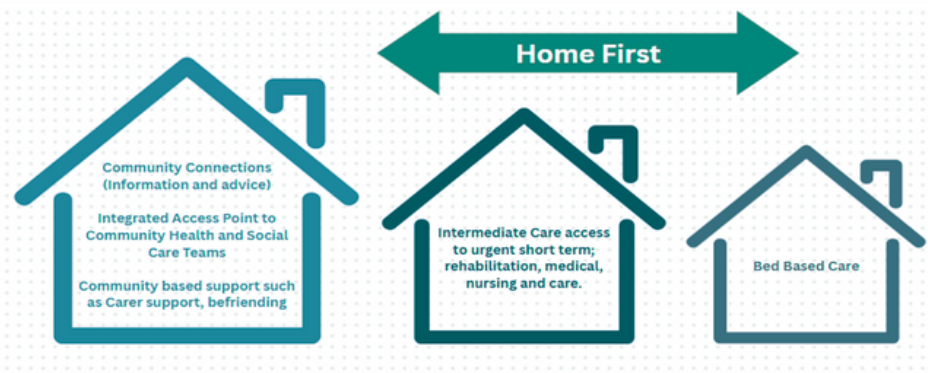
Home First

Community Connections (Information and advice)

Integrated Access Point to Community Health and Social Care Teams

Community based support such as Carer support, befriending

Intermediate Care access to urgent short term; rehabilitation, medical, nursing and care.

Bed Based Care